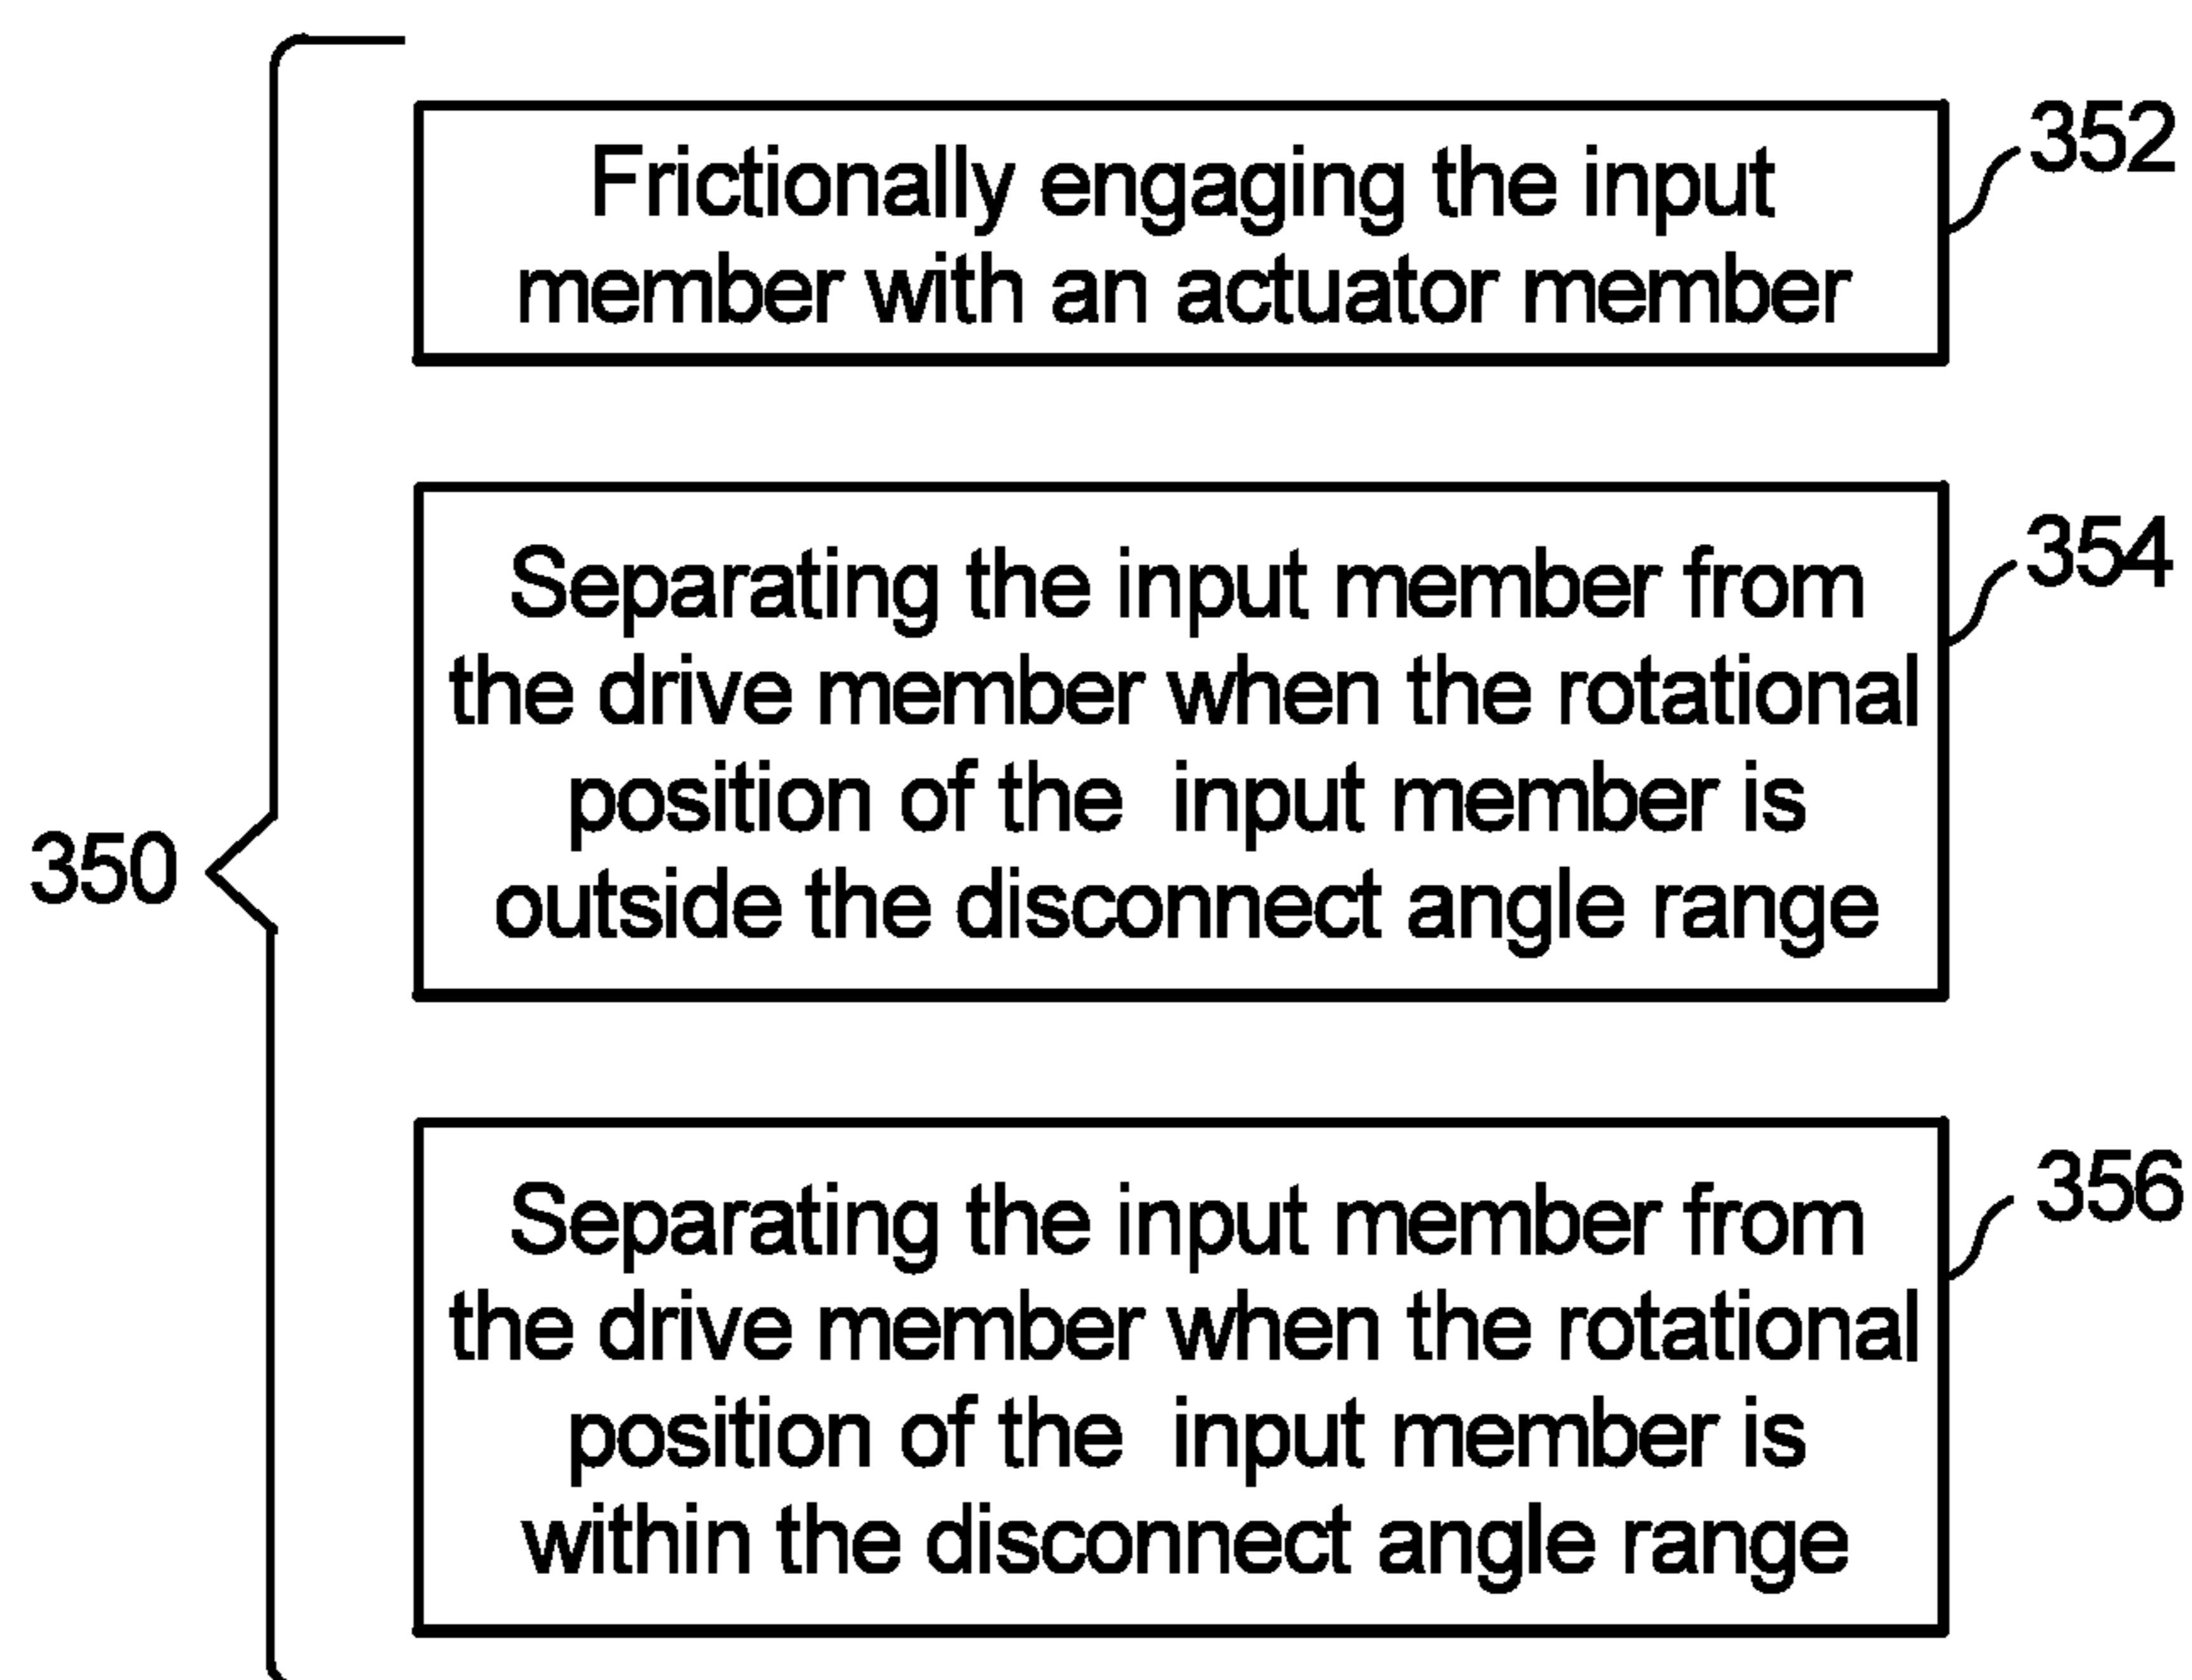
352
Frictionally engaging the input member with an actuator member

354
Separating the input member from the drive member when the rotational position of the input member is outside the disconnect angle range

350

356
Separating the input member from the drive member when the rotational position of the input member is within the disconnect angle range